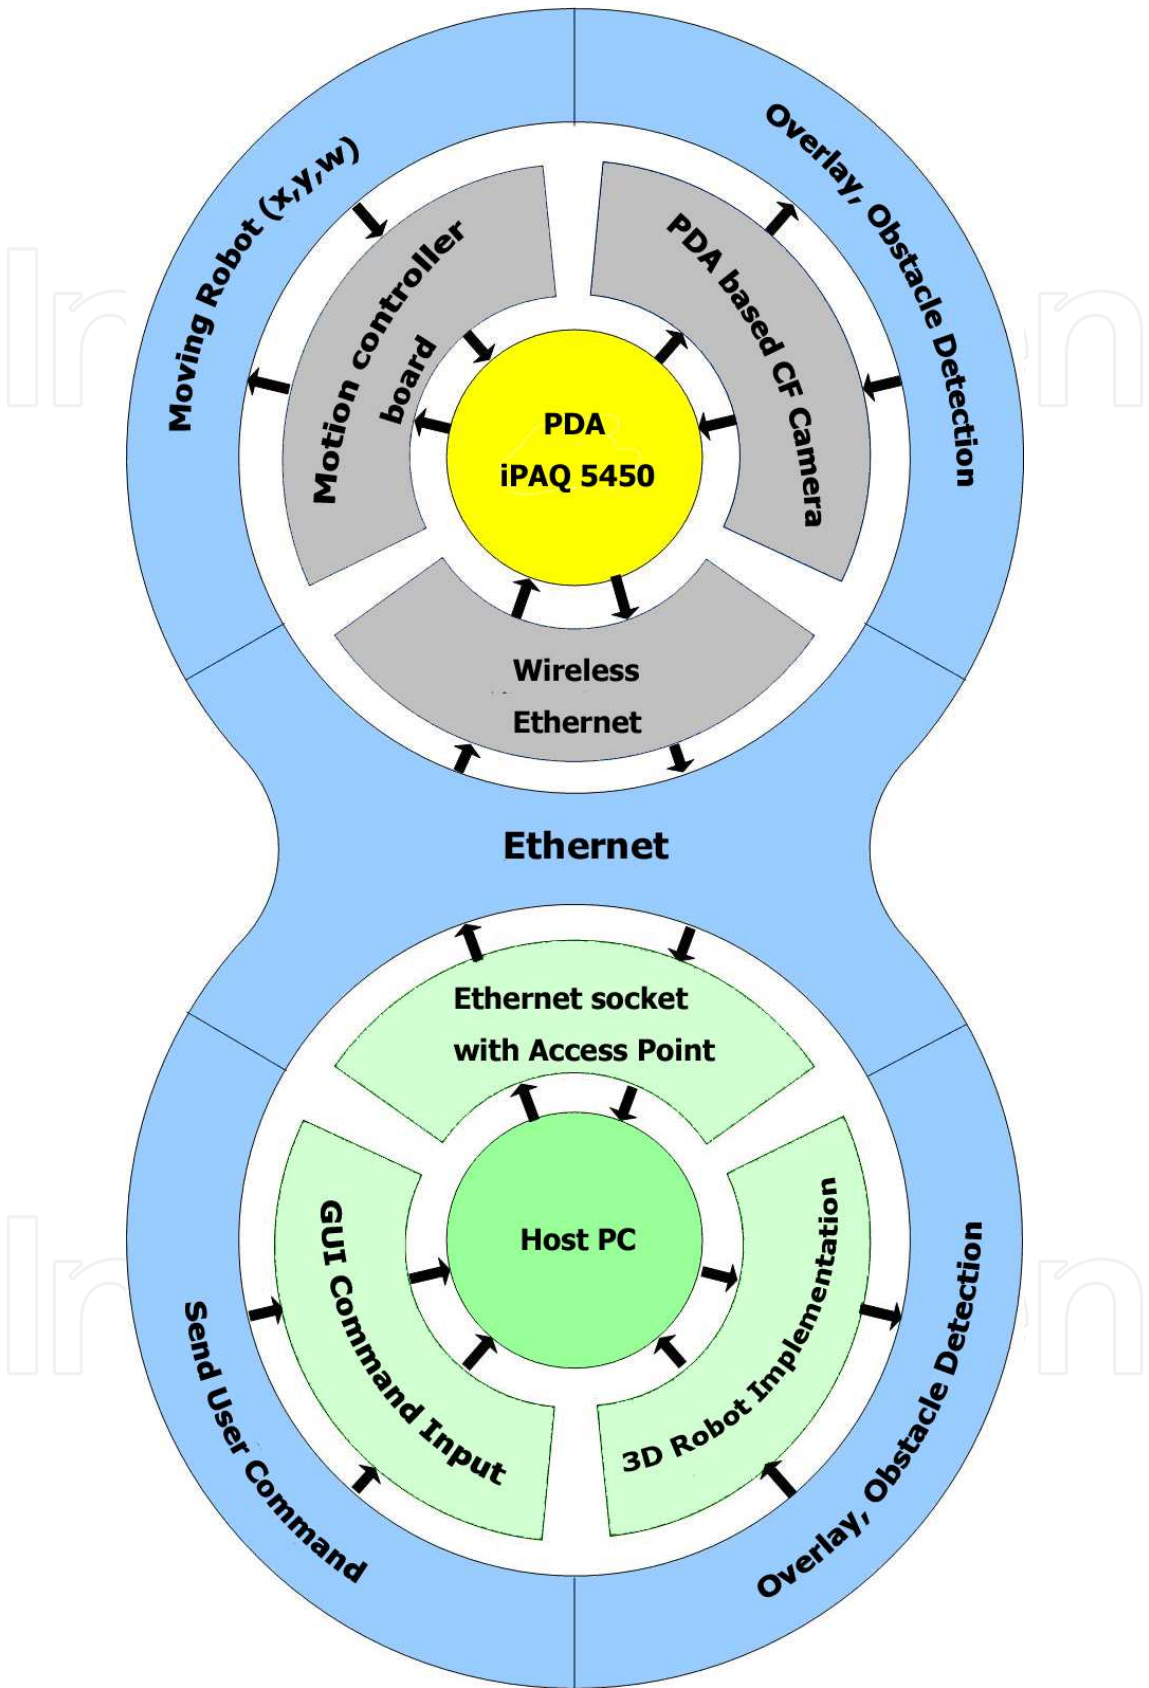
Moving Robot (x,y,w)

Overlay, Obstacle Detection

Motion controller board

PDA based CF Camera

PDA
iPAQ 5450

Wireless
Ethernet

Ethernet

Ethernet socket
with Access Point

Host PC

GUI Command Input

3D Robot Implementation

Send User Command

Overlay, Obstacle Detection